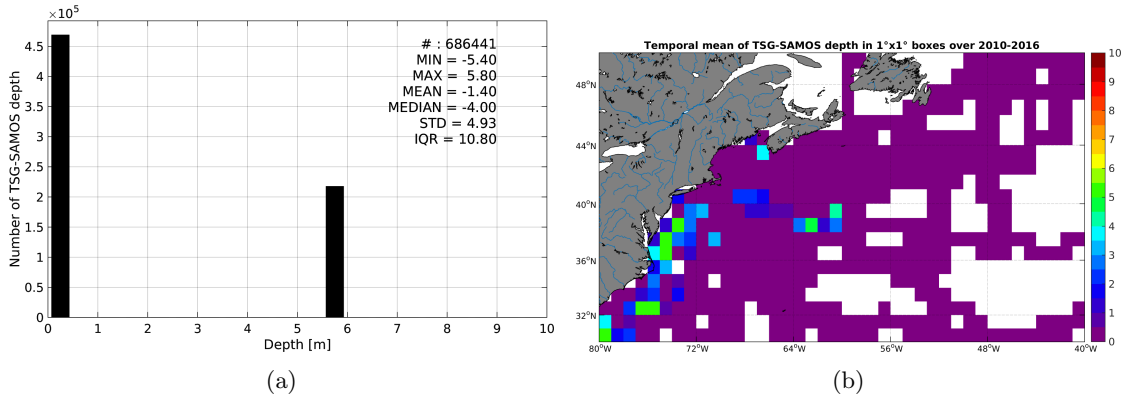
$\times 10^5$

# : 686441
MIN = -5.40
MAX = 5.80
MEAN = -1.40
MEDIAN = -4.00
STD = 4.93
IQR = 10.80

Number of TSG-SAMOS depth

4.5
4
3.5
3
2.5
2
1.5
1
0.5
0

0 1 2 3 4 5 6 7 8 9 10

Depth [m]

(a)

Temporal mean of TSG-SAMOS depth in 1°x1° boxes over 2010-2016

48°N
44°N
40°N
36°N
32°N

80°W 72°W 64°W 56°W 48°W 40°W

10
9
8
7
6
5
4
3
2
1
0

(b)